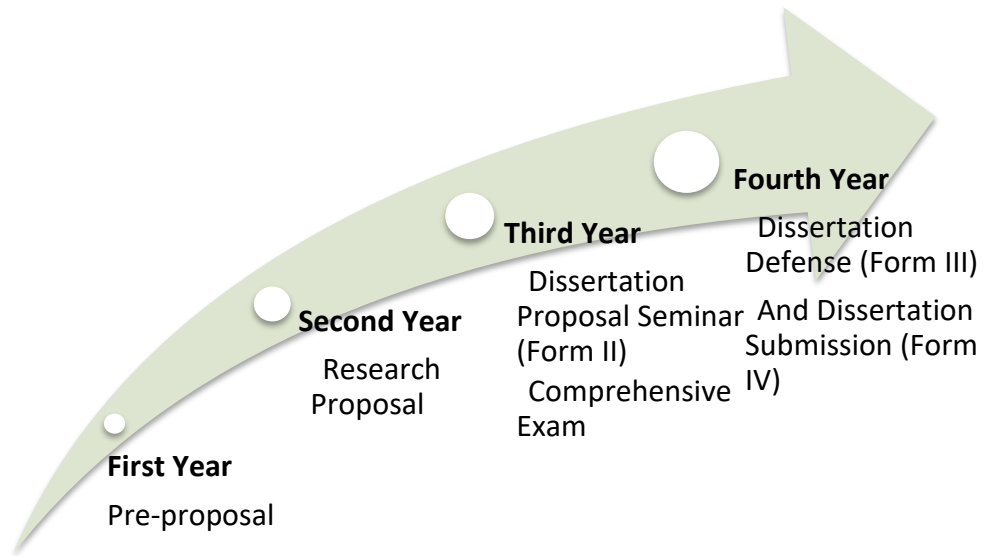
First Year

Pre-proposal

Second Year

Research Proposal

Third Year

Dissertation Proposal Seminar (Form II)

Comprehensive Exam

Fourth Year

Dissertation Defense (Form III)

And Dissertation Submission (Form IV)